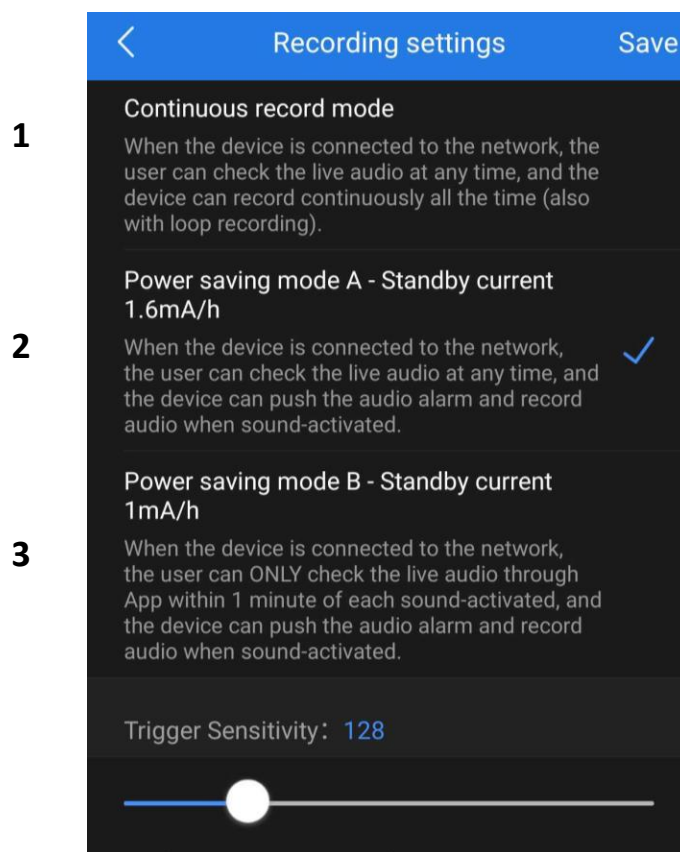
<
Recording settings
Save

1

Continuous record mode
When the device is connected to the network, the user can check the live audio at any time, and the device can record continuously all the time (also with loop recording).

2

Power saving mode A - Standby current 1.6mA/h
When the device is connected to the network, the user can check the live audio at any time, and the device can push the audio alarm and record audio when sound-activated.

3

Power saving mode B - Standby current 1mA/h
When the device is connected to the network, the user can ONLY check the live audio through App within 1 minute of each sound-activated, and the device can push the audio alarm and record audio when sound-activated.

Trigger Sensitivity：128